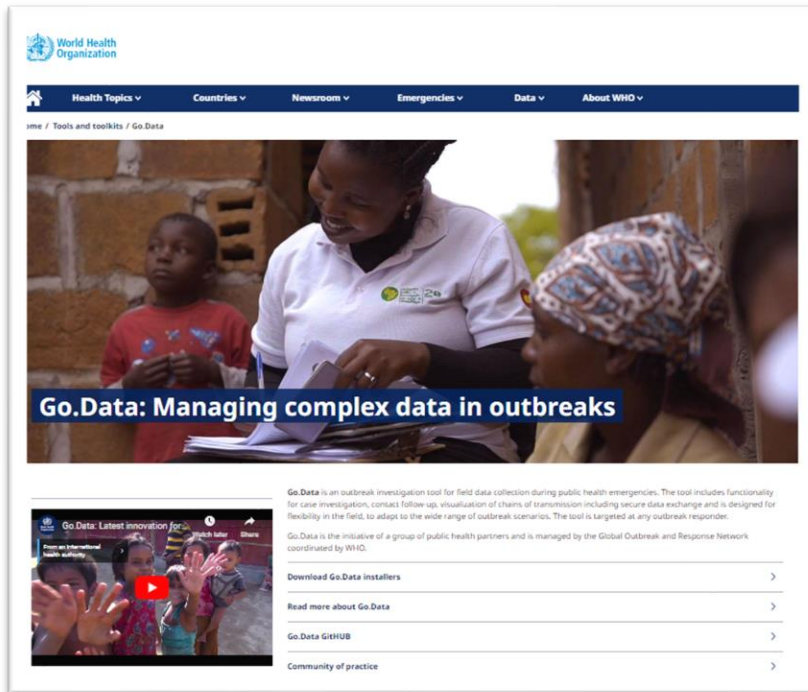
World Health Organization

Health Topics ⌄ Countries ⌄ Newsroom ⌄ Emergencies ⌄ Data ⌄ About WHO ⌄

ome / Tools and toolkits / Go.Data

Go.Data: Managing complex data in outbreaks

Go.Data: Latest innovation for

Watch later Share

From an international health authority

Go.Data is an outbreak investigation tool for field data collection during public health emergencies. The tool includes functionality for case investigation, contact follow-up, visualization of chains of transmission including secure data exchange and is designed for flexibility in the field, to adapt to the wide range of outbreak scenarios. The tool is targeted at any outbreak responder.

Go.Data is the initiative of a group of public health partners and is managed by the Global Outbreak and Response Network coordinated by WHO.

Download Go.Data installers

Read more about Go.Data

Go.Data GitHUB

Community of practice